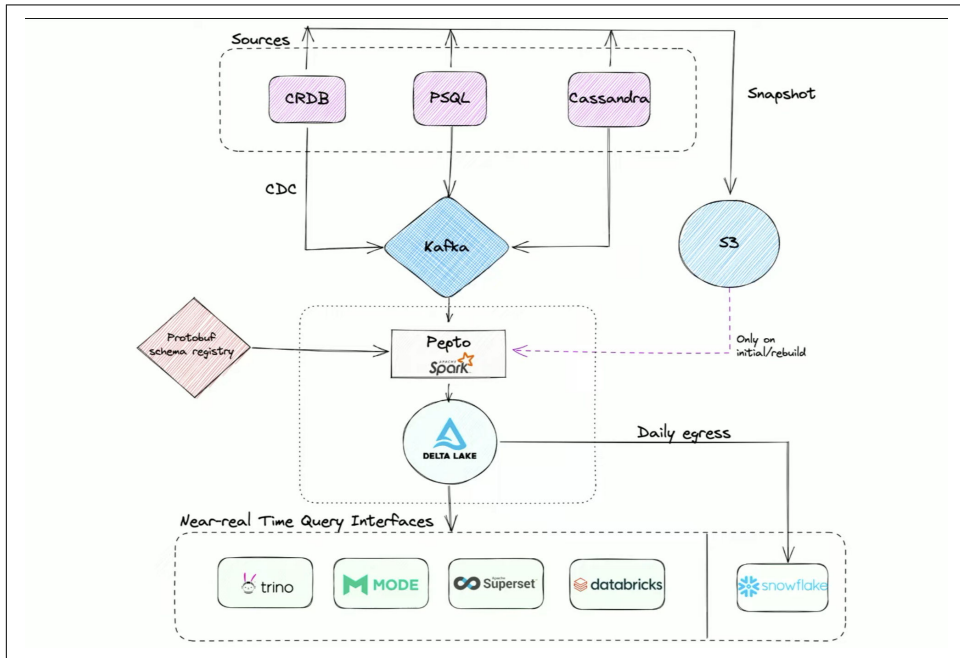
Sources

CRDB

PSQL

Cassandra

Snapshot

CDC

Kafka

S3

Protobuf schema registry

Pepto

APACHE Spark

Only on initial/rebuild

DELTA LAKE

Daily egress

Near-real Time Query Interfaces

trino

MODE

Apache Superset

databricks

snowflake